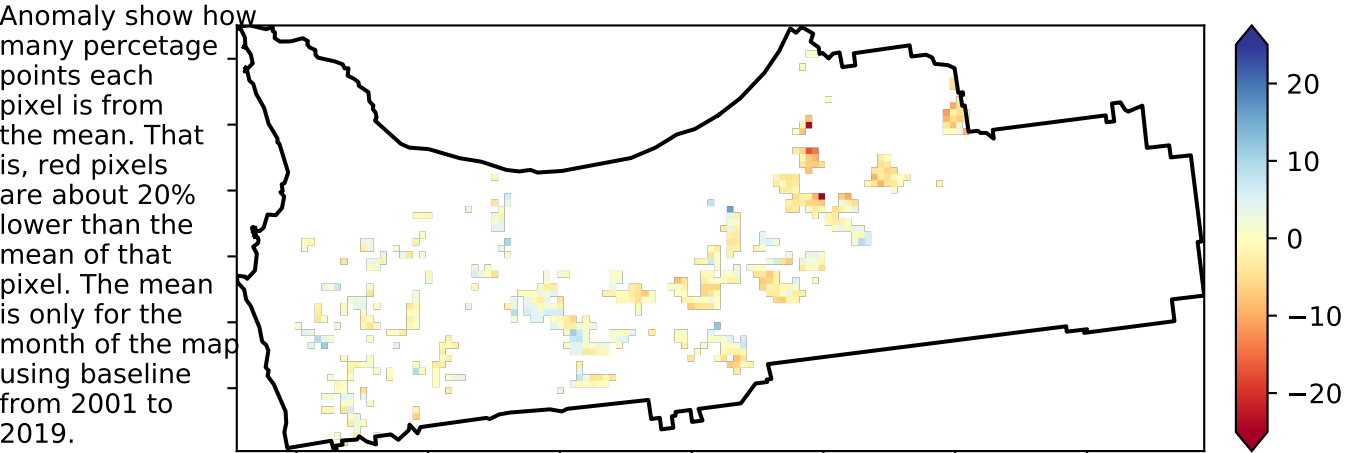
Anomaly show how many percetage points each pixel is from the mean. That is, red pixels are about 20% lower than the mean of that pixel. The mean is only for the month of the map using baseline from 2001 to 2019.

20
10
0
−10
−20